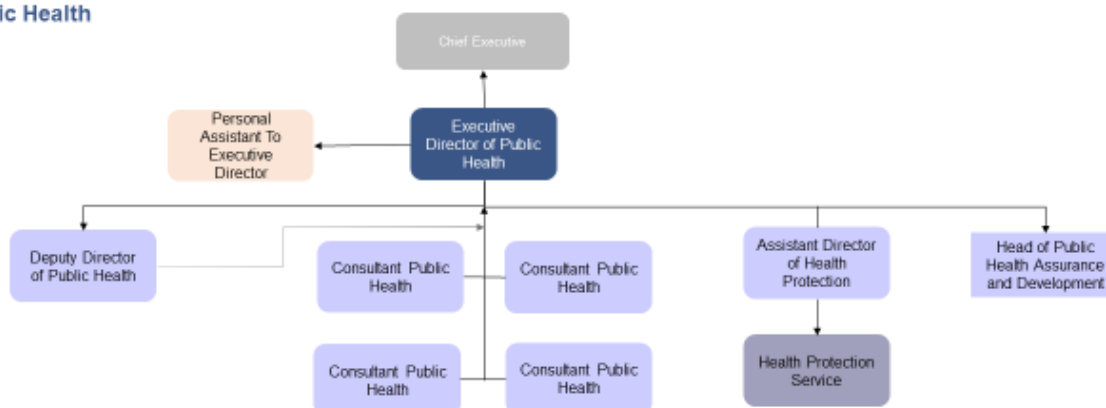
ic Health

Chief Executive

Personal Assistant To Executive Director

Executive Director of Public Health

Deputy Director of Public Health

Consultant Public Health

Consultant Public Health

Assistant Director of Health Protection

Head of Public Health Assurance and Development

Health Protection Service

Consultant Public Health

Consultant Public Health